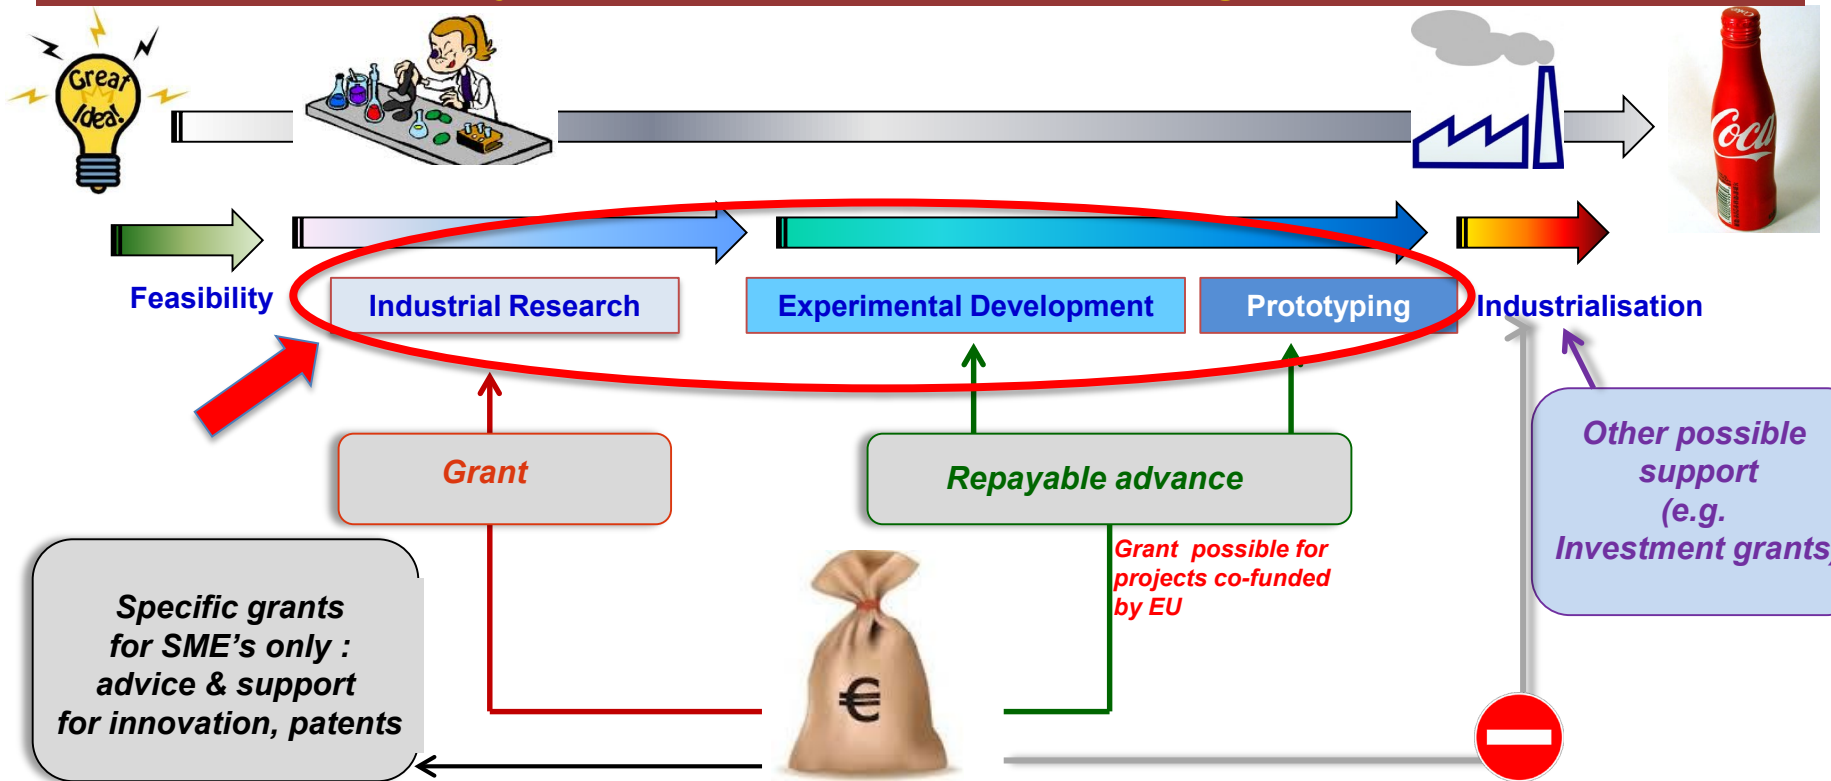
Great Idea!

Feasibility

Industrial Research

Experimental Development

Prototyping

Industrialisation

Grant

Repayable advance

Grant possible for projects co-funded by EU

Other possible support (e.g. Investment grants

Specific grants for SME's only : advice & support for innovation, patents

€

Coca